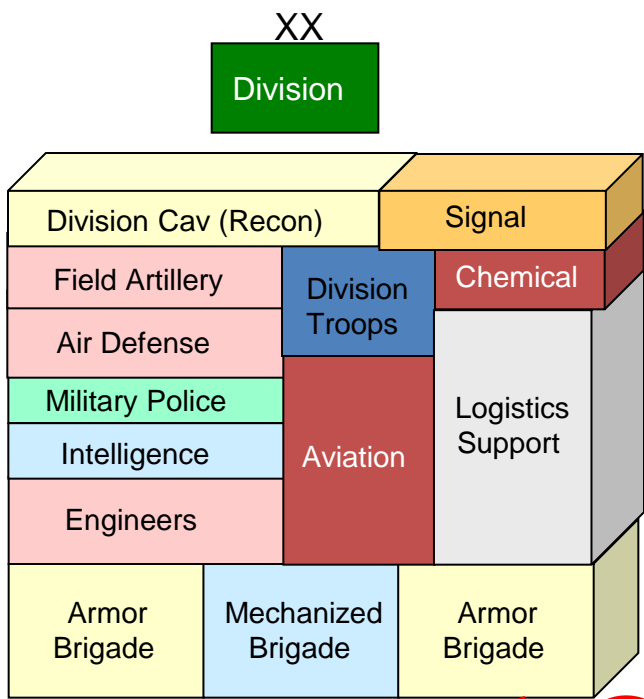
XX

Division

Division Cav (Recon)

Signal

Field Artillery

Division Troops

Chemical

Air Defense

Military Police

Logistics Support

Intelligence

Aviation

Engineers

Armor Brigade

Mechanized Brigade

Armor Brigade